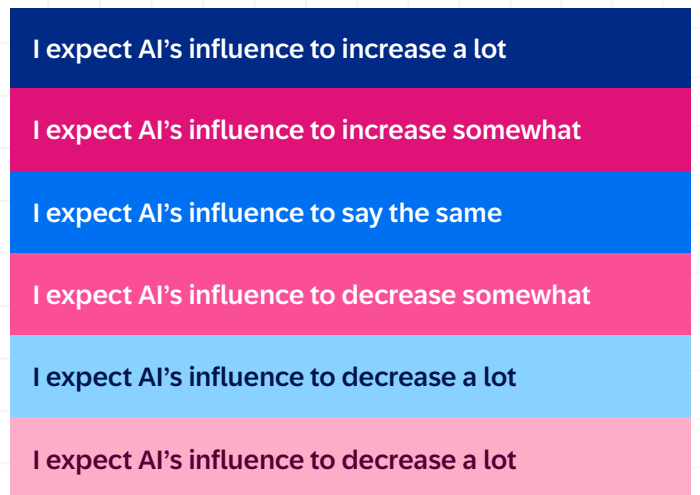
I expect AI's influence to increase a lot

I expect AI's influence to increase somewhat

I expect AI's influence to say the same

I expect AI's influence to decrease somewhat

I expect AI's influence to decrease a lot

I expect AI's influence to decrease a lot